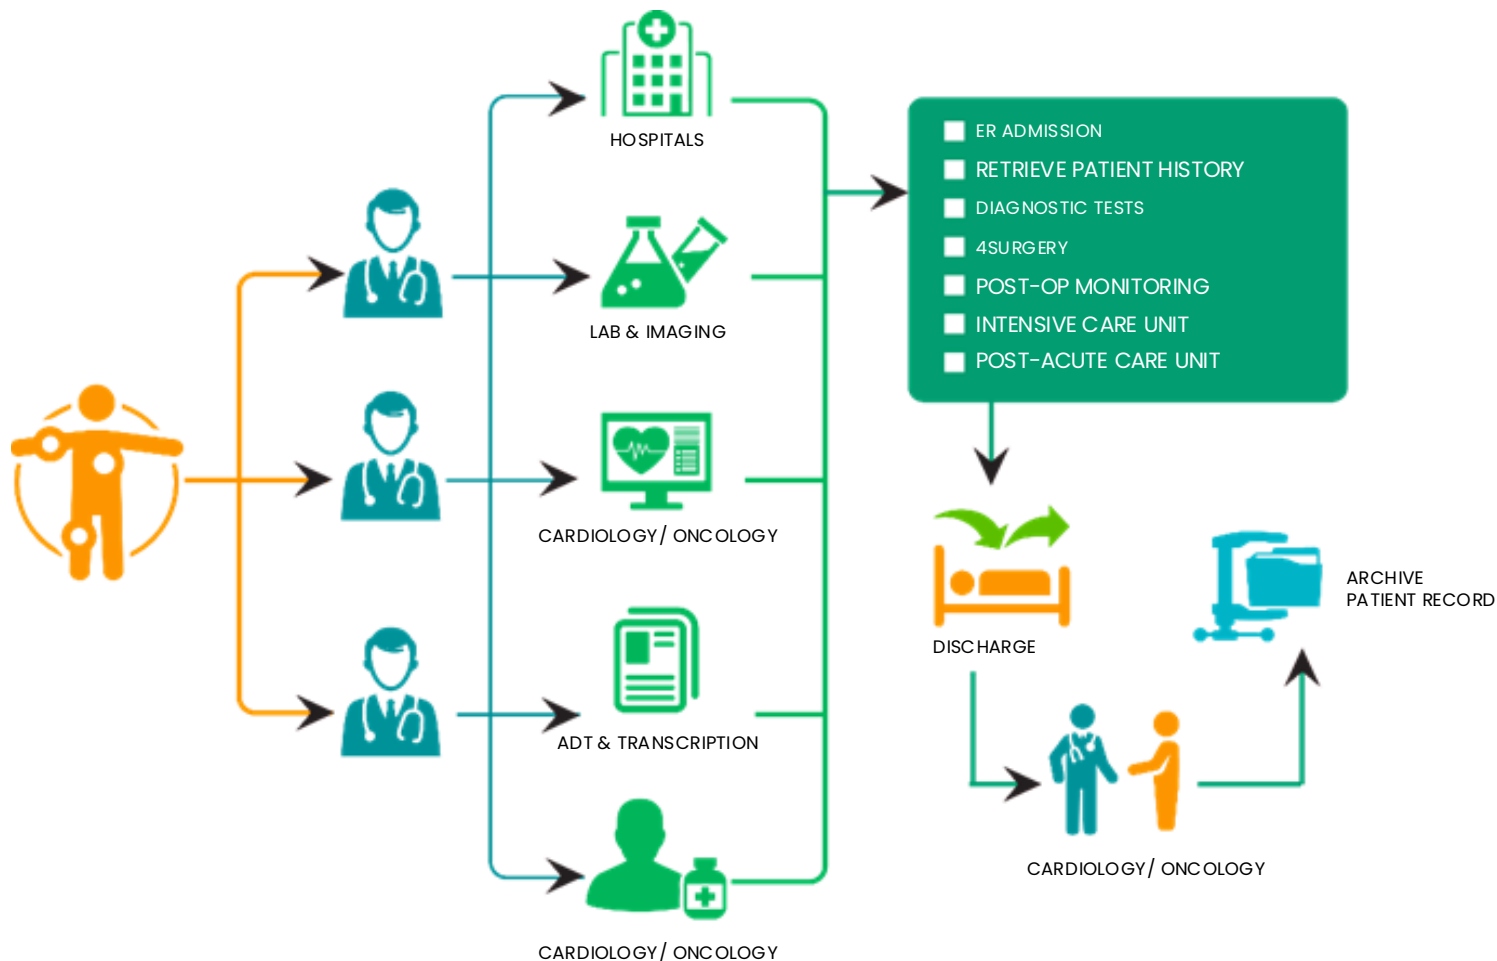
HOSPITALS

LAB & IMAGING

CARDIOLOGY / ONCOLOGY

ADT & TRANSCRIPTION

CARDIOLOGY / ONCOLOGY

ER ADMISSION
RETRIEVE PATIENT HISTORY
DIAGNOSTIC TESTS
4SURGERY
POST-OP MONITORING
INTENSIVE CARE UNIT
POST-ACUTE CARE UNIT

DISCHARGE

ARCHIVE
PATIENT RECORD

CARDIOLOGY / ONCOLOGY